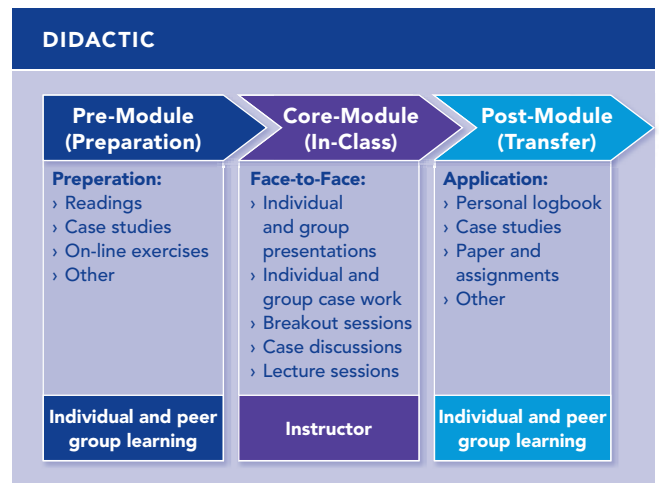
DIDACTIC

Pre-Module (Preparation)

Preperation:
› Readings
› Case studies
› On-line exercises
› Other

Individual and peer group learning

Core-Module (In-Class)

Face-to-Face:
› Individual and group presentations
› Individual and group case work
› Breakout sessions
› Case discussions
› Lecture sessions

Instructor

Post-Module (Transfer)

Application:
› Personal logbook
› Case studies
› Paper and assignments
› Other

Individual and peer group learning